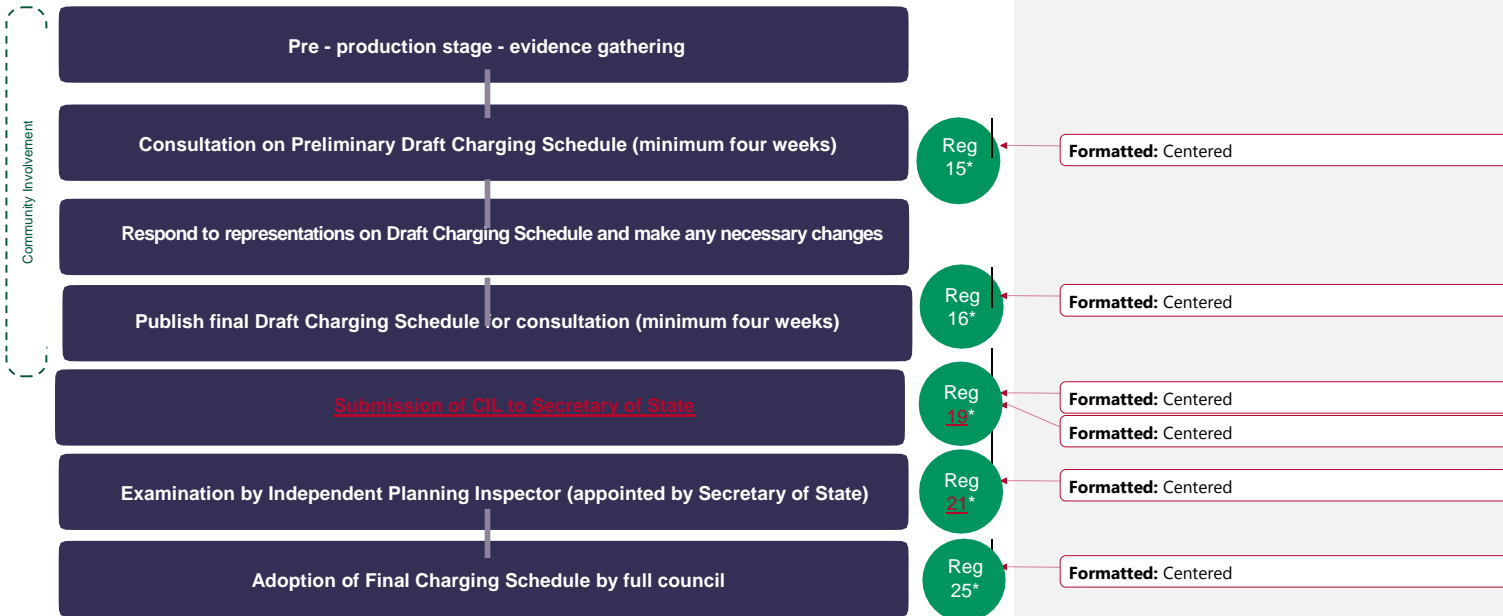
Community Involvement

Pre - production stage - evidence gathering

Consultation on Preliminary Draft Charging Schedule (minimum four weeks)

Reg 15*

Formatted: Centered

Respond to representations on Draft Charging Schedule and make any necessary changes

Publish final Draft Charging Schedule for consultation (minimum four weeks)

Reg 16*

Formatted: Centered

Submission of CIL to Secretary of State

Reg 19*

Formatted: Centered

Formatted: Centered

Examination by Independent Planning Inspector (appointed by Secretary of State)

Reg 21*

Formatted: Centered

Adoption of Final Charging Schedule by full council

Reg 25*

Formatted: Centered